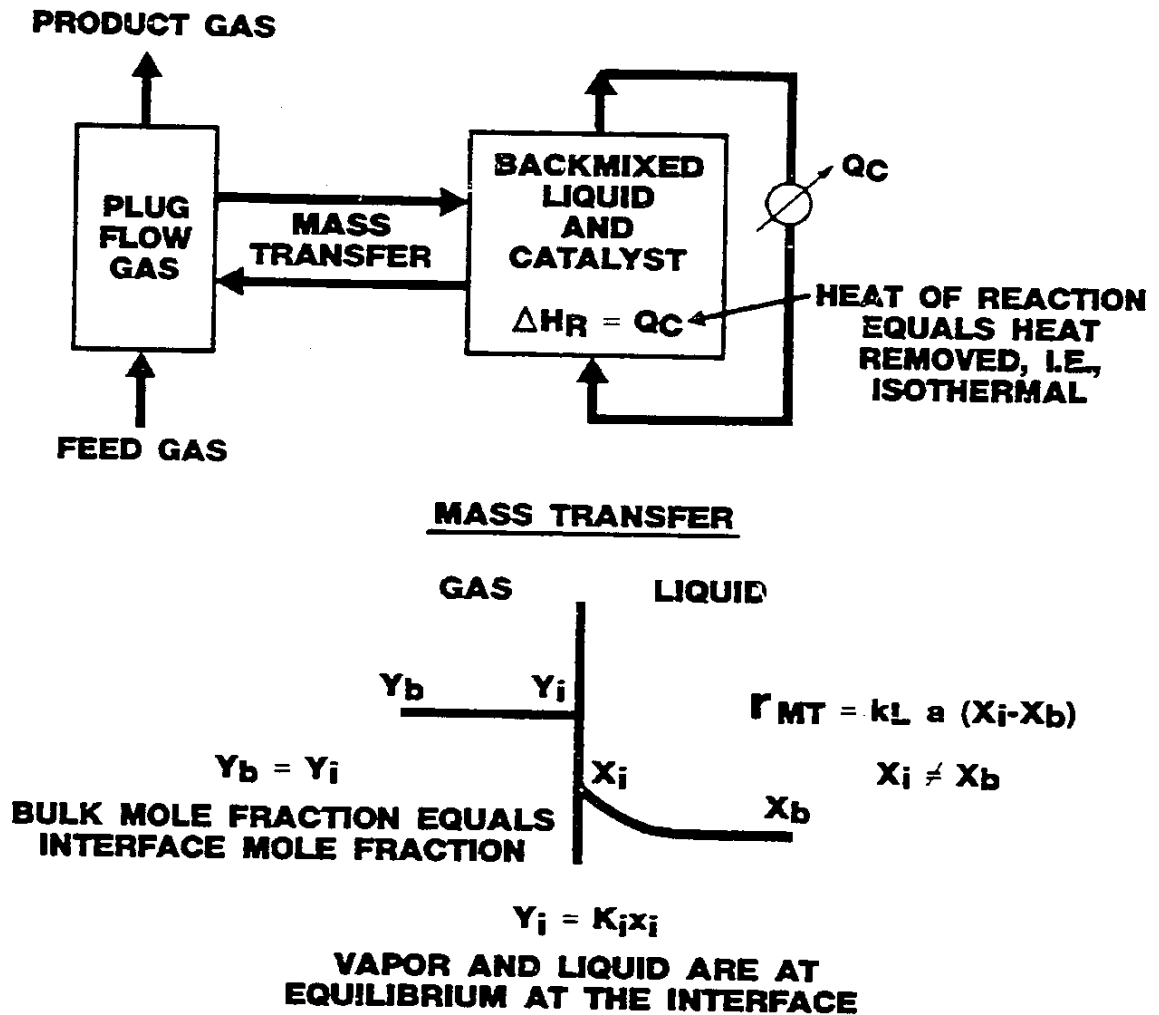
PRODUCT GAS

PLUG FLOW GAS

MASS TRANSFER

BACKMIXED LIQUID AND CATALYST

$\Delta H_R = Q_C$

$Q_C$

HEAT OF REACTION EQUALS HEAT REMOVED, I.E., ISOTHERMAL

FEED GAS

MASS TRANSFER

GAS

LIQUID

$Y_b$

$Y_i$

$r_{MT} = k_L\ a\ (X_i - X_b)$

$Y_b = Y_i$

$X_i$

$X_i \neq X_b$

BULK MOLE FRACTION EQUALS INTERFACE MOLE FRACTION

$X_b$

$Y_i = K_i x_i$

VAPOR AND LIQUID ARE AT EQUILIBRIUM AT THE INTERFACE